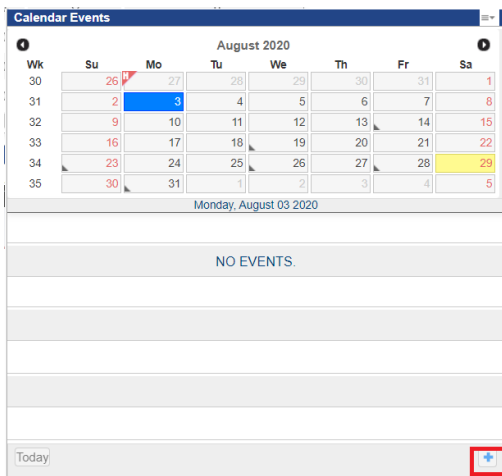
Calendar Events

August 2020

| Wk | Su | Mo | Tu | We | Th | Fr | Sa |
|---|---|---|---|---|---|---|---|
| 30 | 26 | 27 | 28 | 29 | 30 | 31 | 1 |
| 31 | 2 | 3 | 4 | 5 | 6 | 7 | 8 |
| 32 | 9 | 10 | 11 | 12 | 13 | 14 | 15 |
| 33 | 16 | 17 | 18 | 19 | 20 | 21 | 22 |
| 34 | 23 | 24 | 25 | 26 | 27 | 28 | 29 |
| 35 | 30 | 31 | 1 | 2 | 3 | 4 | 5 |

Monday, August 03 2020

NO EVENTS.

Today

+